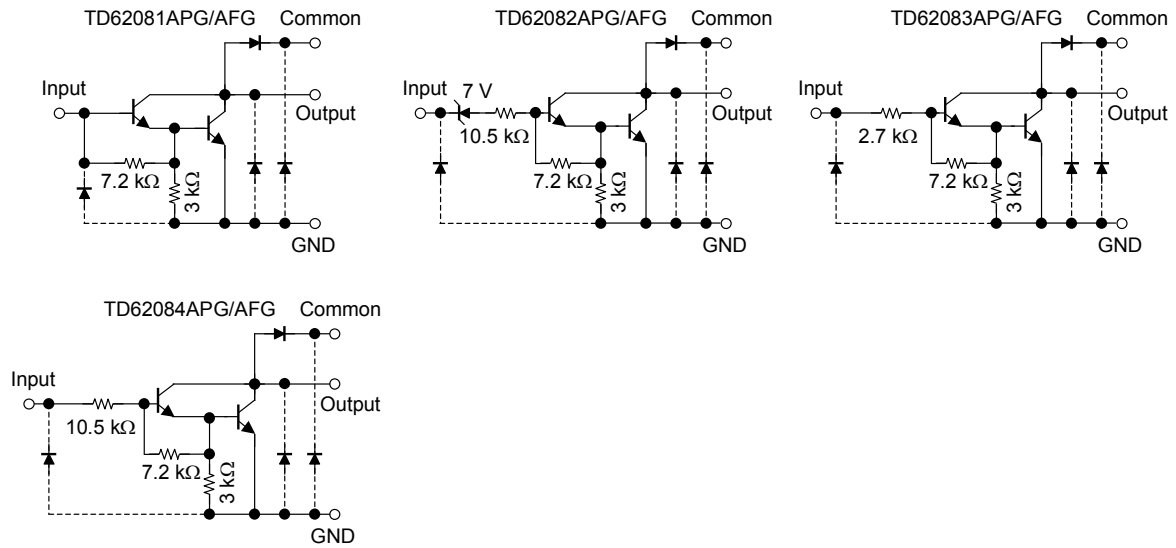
TD62081APG/AFG Common

Input

Output

7.2 kΩ

3 kΩ

GND

TD62082APG/AFG Common

Input 7 V

10.5 kΩ

Output

7.2 kΩ

3 kΩ

GND

TD62083APG/AFG Common

Input

2.7 kΩ

Output

7.2 kΩ

3 kΩ

GND

TD62084APG/AFG Common

Input

10.5 kΩ

Output

7.2 kΩ

3 kΩ

GND